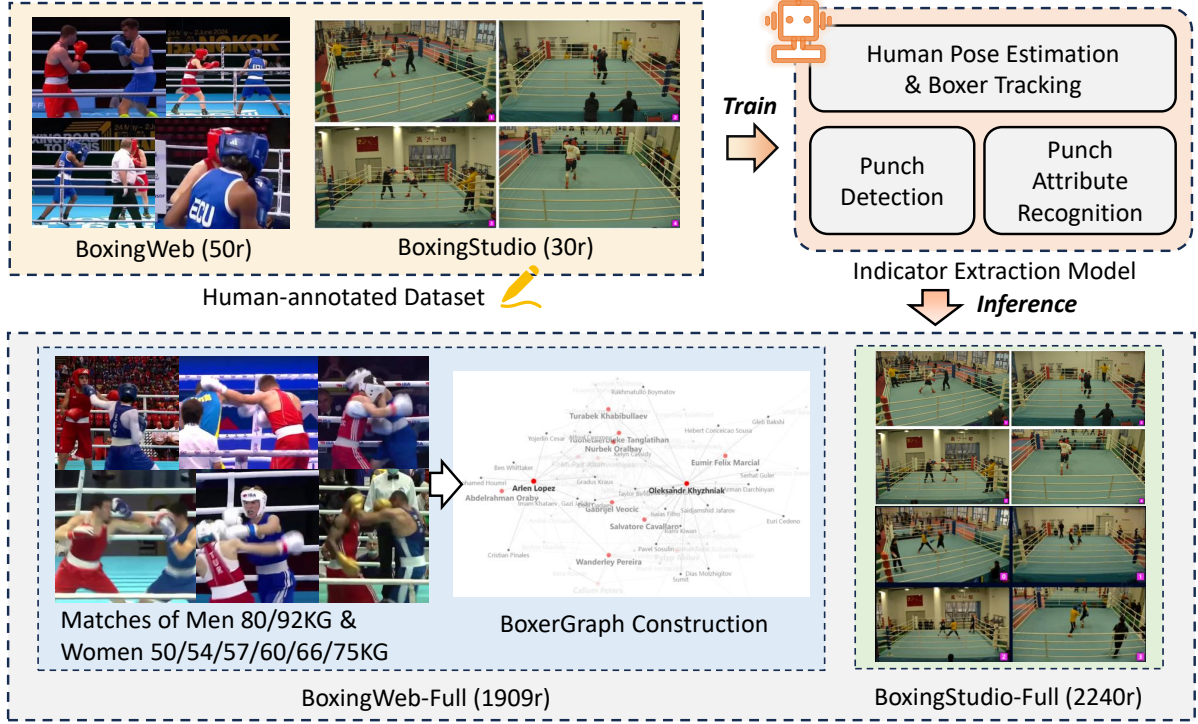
BoxingWeb (50r)

BoxingStudio (30r)

Human-annotated Dataset

Train

Human Pose Estimation & Boxer Tracking

Punch Detection

Punch Attribute Recognition

Indicator Extraction Model

Inference

Matches of Men 80/92KG & Women 50/54/57/60/66/75KG

Turabek Khabibullaev
Nurbek Oralbay
Eumir Felix Marcial
Arlen Lopez
Oleksandr Khyzhniak
Abdelrahman Oraby
Gabrijel Veocic
Salvatore Cavallaro
Wanderley Pereira

BoxerGraph Construction

BoxingWeb-Full (1909r)

BoxingStudio-Full (2240r)